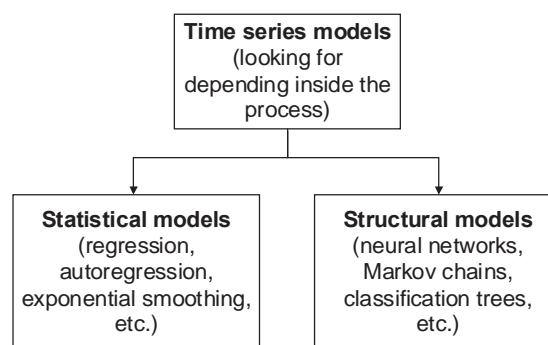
Time series models
(looking for depending inside the process)

Statistical models
(regression, autoregression, exponential smoothing, etc.)

Structural models
(neural networks, Markov chains, classification trees, etc.)